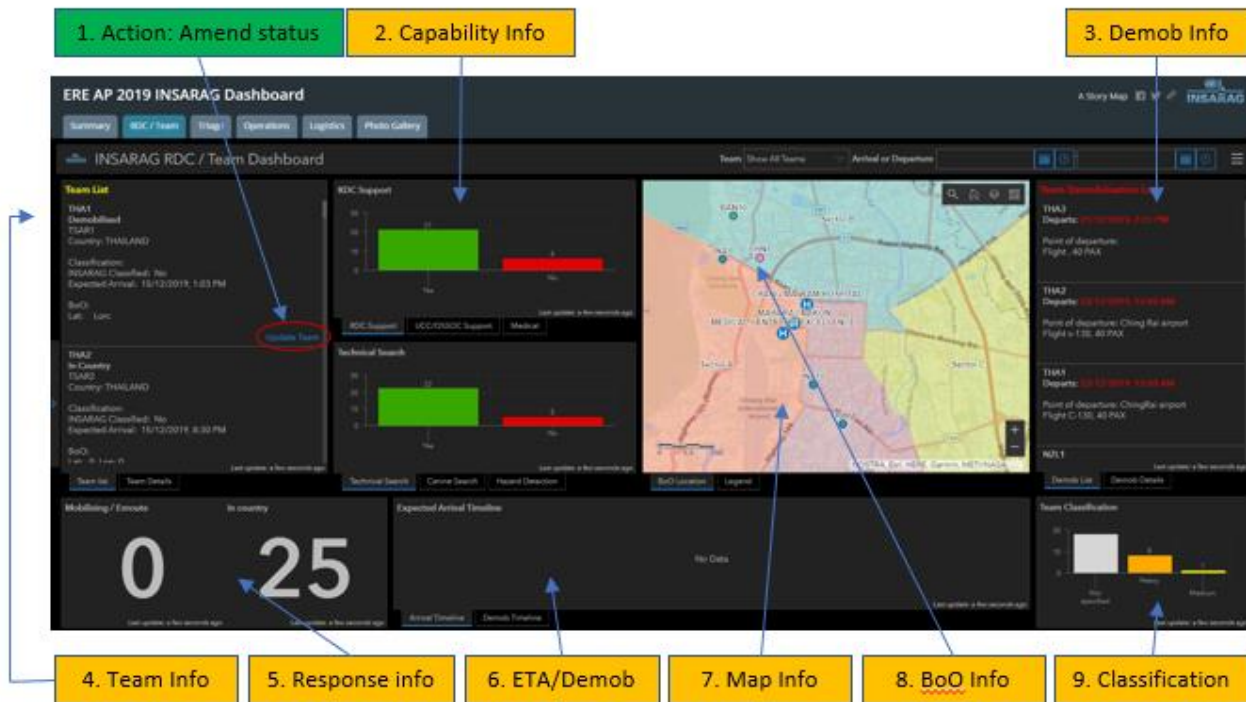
1. Action: Amend status

2. Capability Info

3. Demob Info

ERE AP 2019 INSARAG Dashboard

A Story Map

INSARAG

Summary | RDC / Team | Triage | Operations | Logistics | Photo Gallery

INSARAG RDC / Team Dashboard

Team Show All Teams

Arrival or Departure

Team List

THA1
Demobilised
TSAR1
Country: THAILAND

Classification:
INSARAG Classified: No
Expected Arrival: 15/12/2019, 1:03 PM

BoO:
Lat: Lon:

Update Team

THA2
In Country
TSAR2
Country: THAILAND

Classification:
INSARAG Classified: No
Expected Arrival: 15/12/2019, 6:30 PM

BoO:

Last update: a few seconds ago

Team list | Team Details

RDC Support

Yes | No

Last update: a few seconds ago

RDC Support | UCC/OSOCC Support | Medical

Technical Search

Yes | No

Last update: a few seconds ago

Technical Search | Canine Search | Hazard Detection

BoO Location | Legend

Team Demobilisation List

THA3
Departs: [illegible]

Point of departure:
Flight , 40 PAX

THA2
Departs: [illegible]

Point of departure: Ching Rai airport
Flight c-130, 40 PAX

THA1
Departs: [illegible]

Point of departure: ChingRai airport
Flight C-130, 40 PAX

NZL1

Last update: a few seconds ago

Demob List | Demob Details

Mobilising / Enroute

In country

0

25

Last update: a few seconds ago

Last update: a few seconds ago

Expected Arrival Timeline

No Data

Last update: a few seconds ago

Arrival Timeline | Demob Timeline

Team Classification

Not specified | Heavy | Medium

Last update: a few seconds ago

4. Team Info

5. Response info

6. ETA/Demob

7. Map Info

8. BoO Info

9. Classification